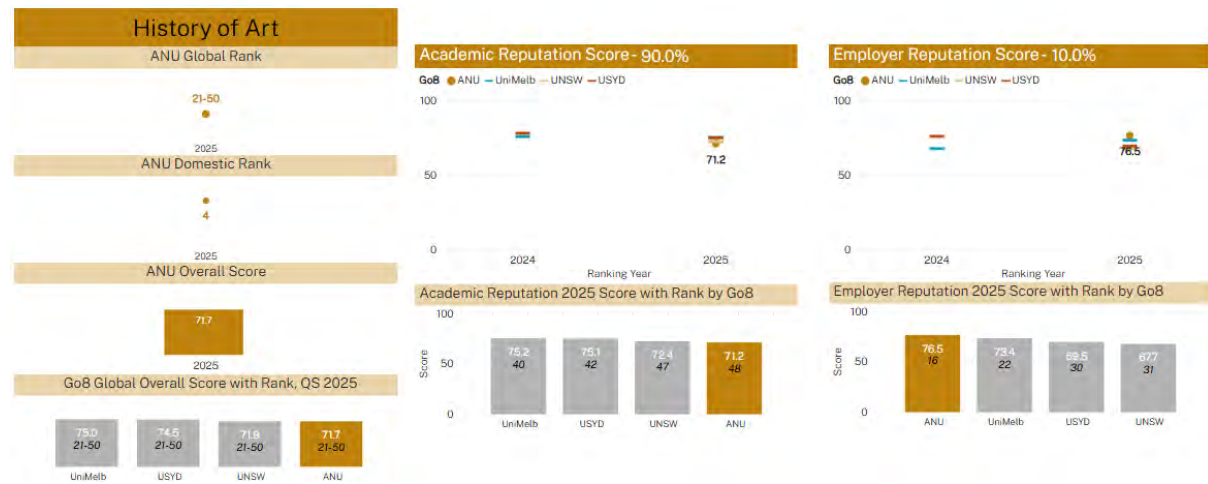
History of Art

ANU Global Rank

21-50

2025

ANU Domestic Rank

4

2025

ANU Overall Score

71.7

2025

Go8 Global Overall Score with Rank, QS 2025

| UniMelb | USYD | UNSW | ANU |
|---|---|---|---|
| 75.0 21-50 | 74.5 21-50 | 71.9 21-50 | 71.7 21-50 |

Academic Reputation Score - 90.0%

Go8 ANU UniMelb UNSW USYD

100

50

0

71.2

2024

2025

Ranking Year

Academic Reputation 2025 Score with Rank by Go8

Score

100

50

0

| UniMelb | USYD | UNSW | ANU |
|---|---|---|---|
| 75.2 40 | 75.1 42 | 72.4 47 | 71.2 48 |

Employer Reputation Score - 10.0%

Go8 ANU UniMelb UNSW USYD

100

50

0

76.5

2024

2025

Ranking Year

Employer Reputation 2025 Score with Rank by Go8

Score

100

50

0

| ANU | UniMelb | USYD | UNSW |
|---|---|---|---|
| 76.5 16 | 73.4 22 | 69.5 30 | 67.7 31 |